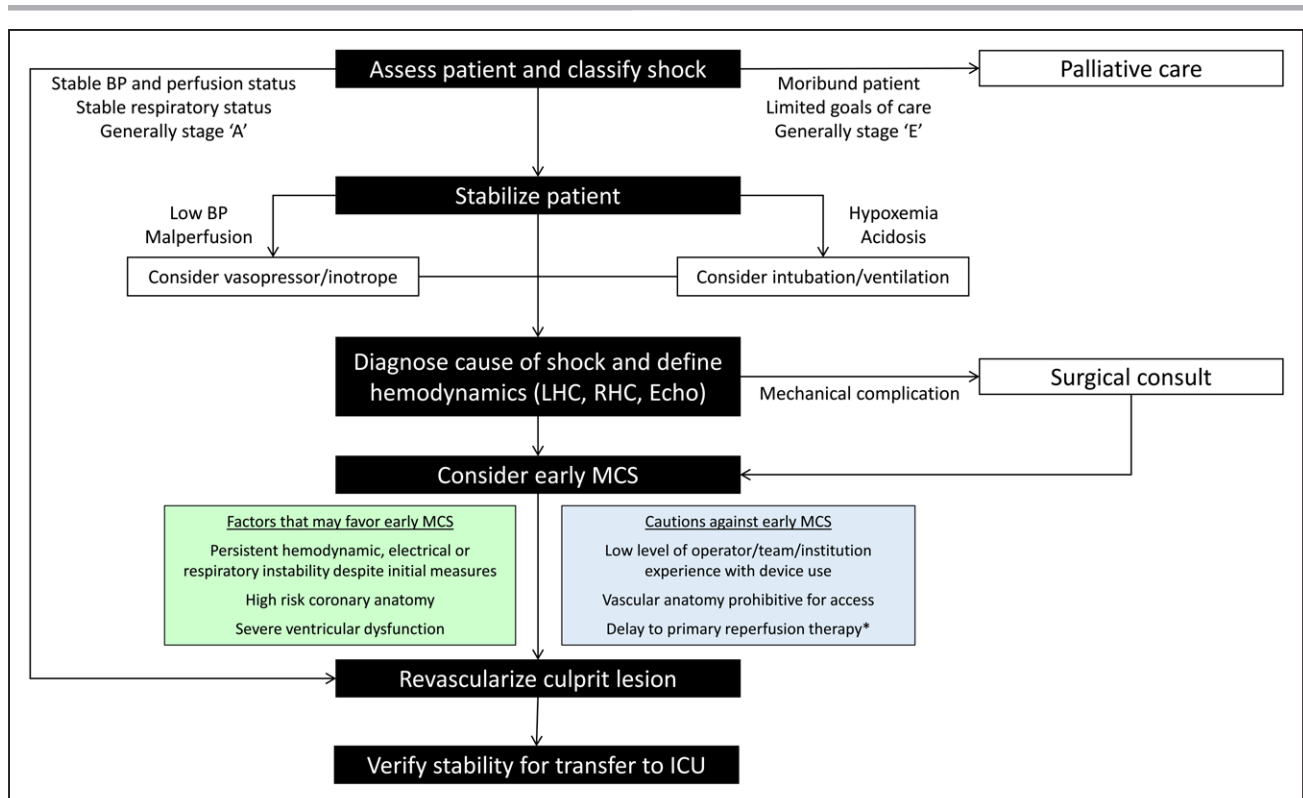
Assess patient and classify shock

Stable BP and perfusion status
Stable respiratory status
Generally stage 'A'

Moribund patient
Limited goals of care
Generally stage 'E'

Palliative care

Stabilize patient

Low BP
Malperfusion

Hypoxemia
Acidosis

Consider vasopressor/inotrope

Consider intubation/ventilation

Diagnose cause of shock and define hemodynamics (LHC, RHC, Echo)

Mechanical complication

Surgical consult

Consider early MCS

Factors that may favor early MCS
Persistent hemodynamic, electrical or respiratory instability despite initial measures
High risk coronary anatomy
Severe ventricular dysfunction

Cautions against early MCS
Low level of operator/team/institution experience with device use
Vascular anatomy prohibitive for access
Delay to primary reperfusion therapy*

Revascularize culprit lesion

Verify stability for transfer to ICU